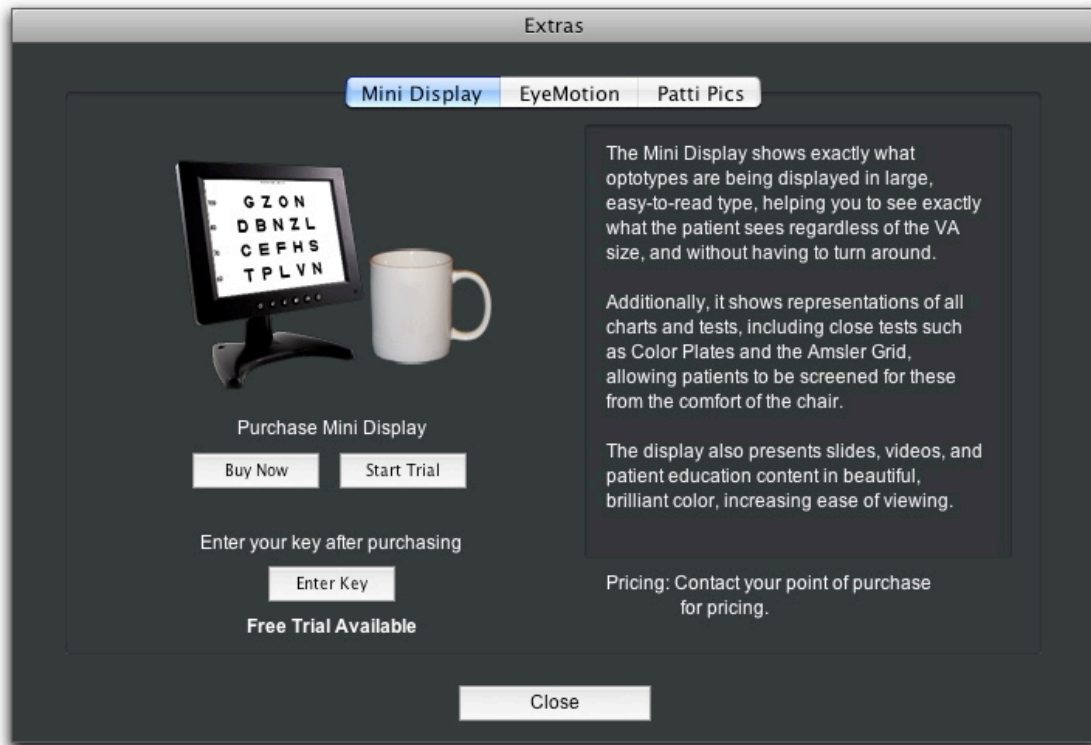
Extras

Mini Display EyeMotion Patti Pics

G Z O N
D B N Z L
C E F H S
T P L V N

Purchase Mini Display

Buy Now Start Trial

Enter your key after purchasing

Enter Key

Free Trial Available

The Mini Display shows exactly what optotypes are being displayed in large, easy-to-read type, helping you to see exactly what the patient sees regardless of the VA size, and without having to turn around.

Additionally, it shows representations of all charts and tests, including close tests such as Color Plates and the Amsler Grid, allowing patients to be screened for these from the comfort of the chair.

The display also presents slides, videos, and patient education content in beautiful, brilliant color, increasing ease of viewing.

Pricing: Contact your point of purchase for pricing.

Close